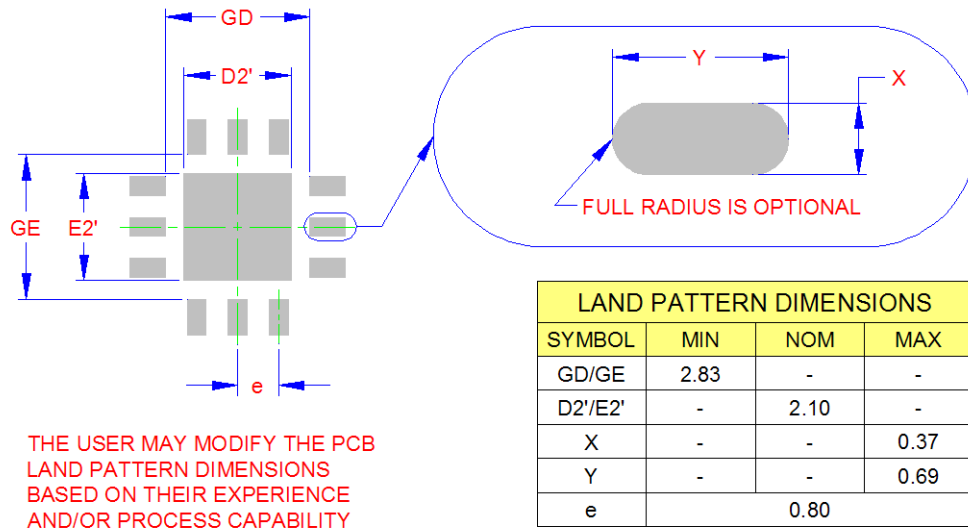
GD

D2'

GE

E2'

e

Y

X

FULL RADIUS IS OPTIONAL

| LAND PATTERN DIMENSIONS | | | |
|---|---|---|---|
| SYMBOL | MIN | NOM | MAX |
| GD/GE | 2.83 | - | - |
| D2'/E2' | - | 2.10 | - |
| X | - | - | 0.37 |
| Y | - | - | 0.69 |
| e | 0.80 | | |

THE USER MAY MODIFY THE PCB LAND PATTERN DIMENSIONS BASED ON THEIR EXPERIENCE AND/OR PROCESS CAPABILITY